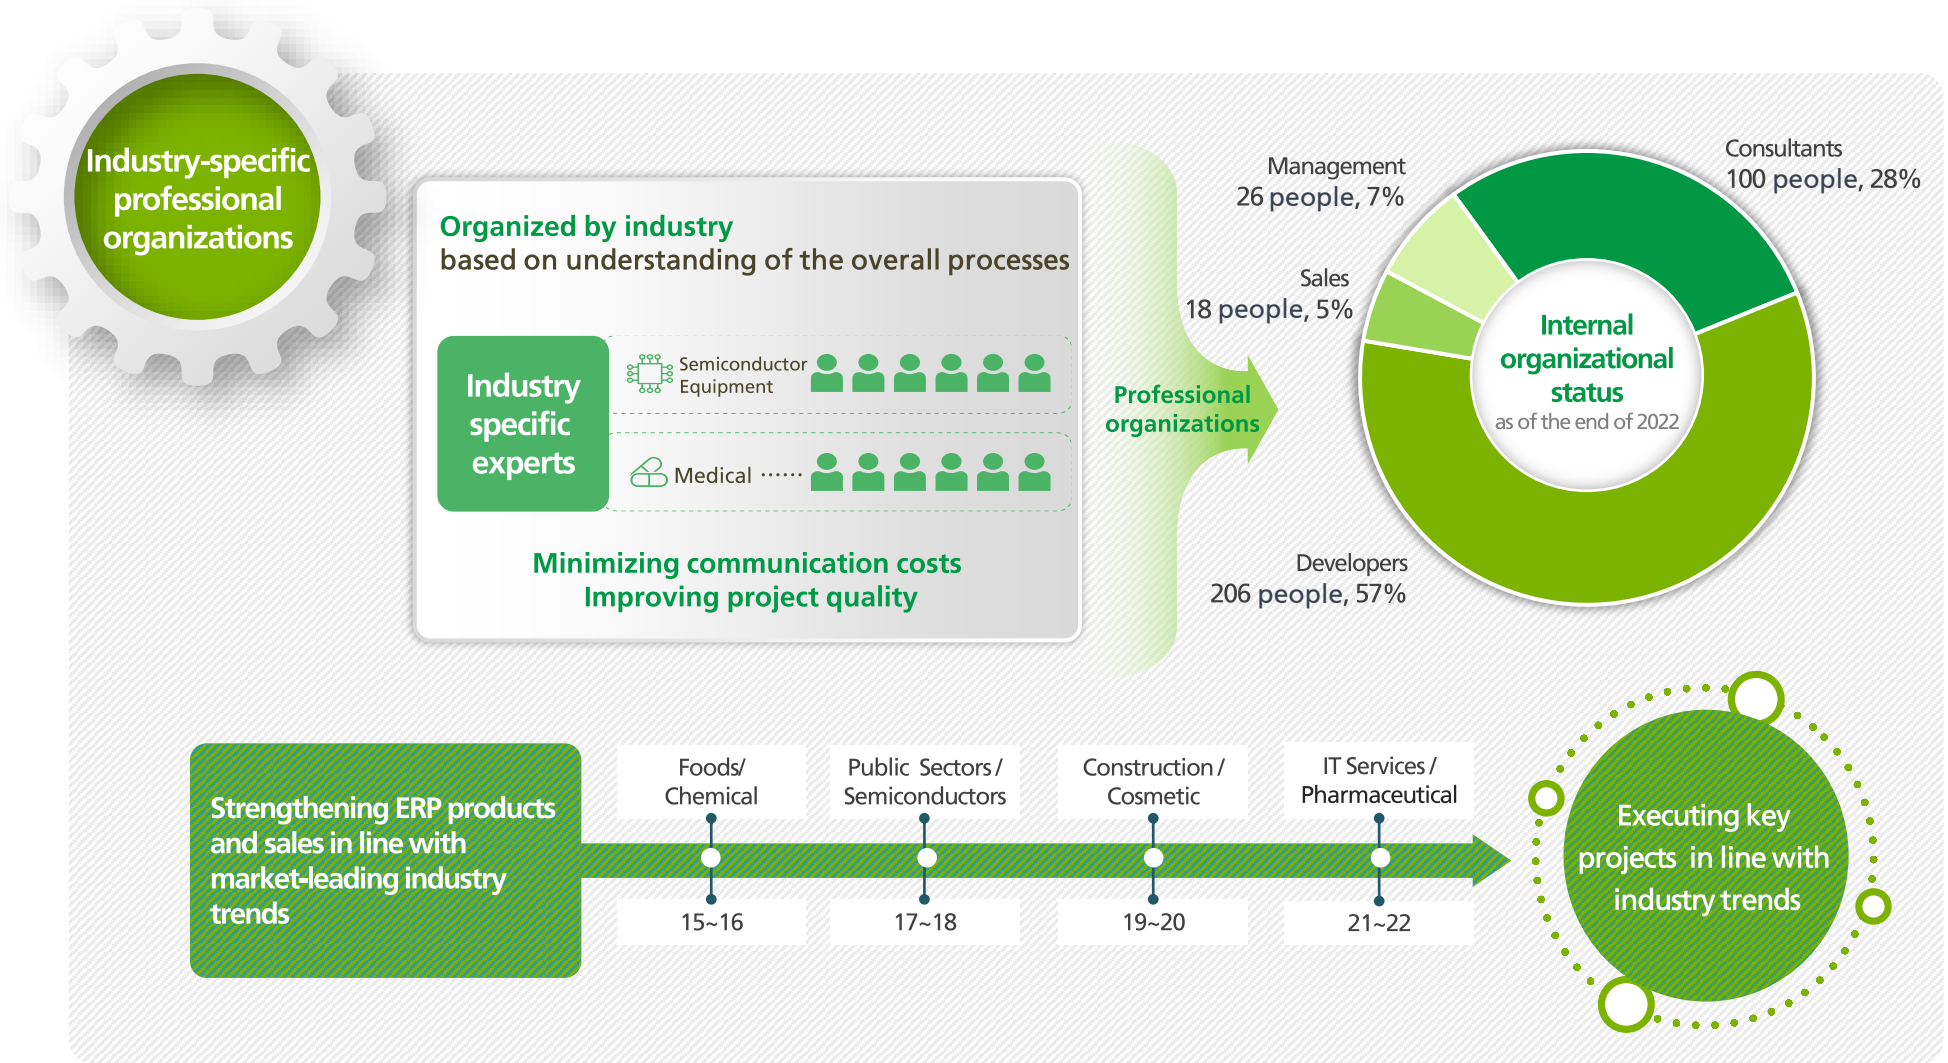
Industry-specific professional organizations

Organized by industry
based on understanding of the overall processes

Industry specific experts

Semiconductor Equipment

Medical ······

Minimizing communication costs
Improving project quality

Professional organizations

Management
26 people, 7%

Sales
18 people, 5%

Consultants
100 people, 28%

Internal organizational status
as of the end of 2022

Developers
206 people, 57%

Strengthening ERP products and sales in line with market-leading industry trends

Foods/ Chemical

15~16

Public Sectors / Semiconductors

17~18

Construction / Cosmetic

19~20

IT Services / Pharmaceutical

21~22

Executing key projects in line with industry trends